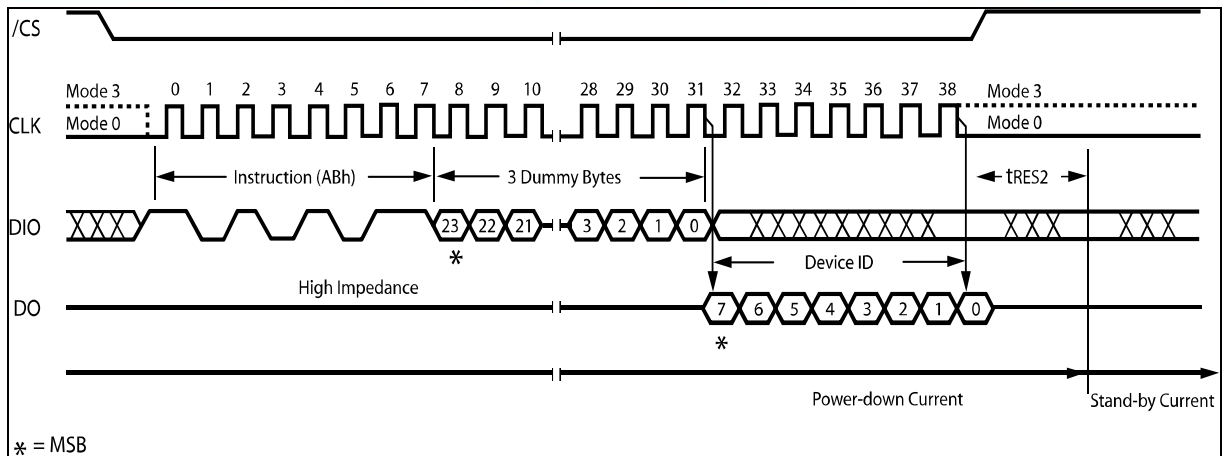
/CS

Mode 3 0 1 2 3 4 5 6 7 8 9 10 28 29 30 31 32 33 34 35 36 37 38 Mode 3

CLK Mode 0 Mode 0

Instruction (ABh) 3 Dummy Bytes tRES2

DIO 23 22 21 3 2 1 0

*

Device ID

High Impedance

DO 7 6 5 4 3 2 1 0

*

Power-down Current Stand-by Current

* = MSB